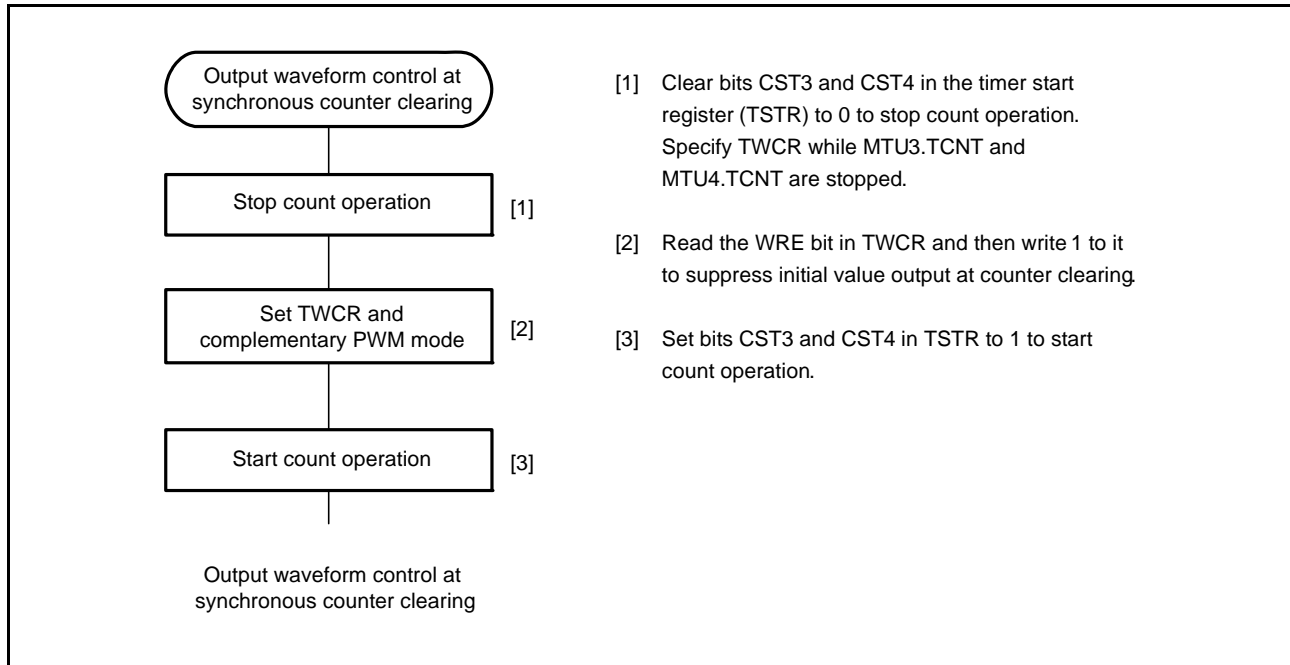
Output waveform control at synchronous counter clearing

Stop count operation [1]

Set TWCR and complementary PWM mode [2]

Start count operation [3]

Output waveform control at synchronous counter clearing

[1] Clear bits CST3 and CST4 in the timer start register (TSTR) to 0 to stop count operation. Specify TWCR while MTU3.TCNT and MTU4.TCNT are stopped.

[2] Read the WRE bit in TWCR and then write 1 to it to suppress initial value output at counter clearing.

[3] Set bits CST3 and CST4 in TSTR to 1 to start count operation.